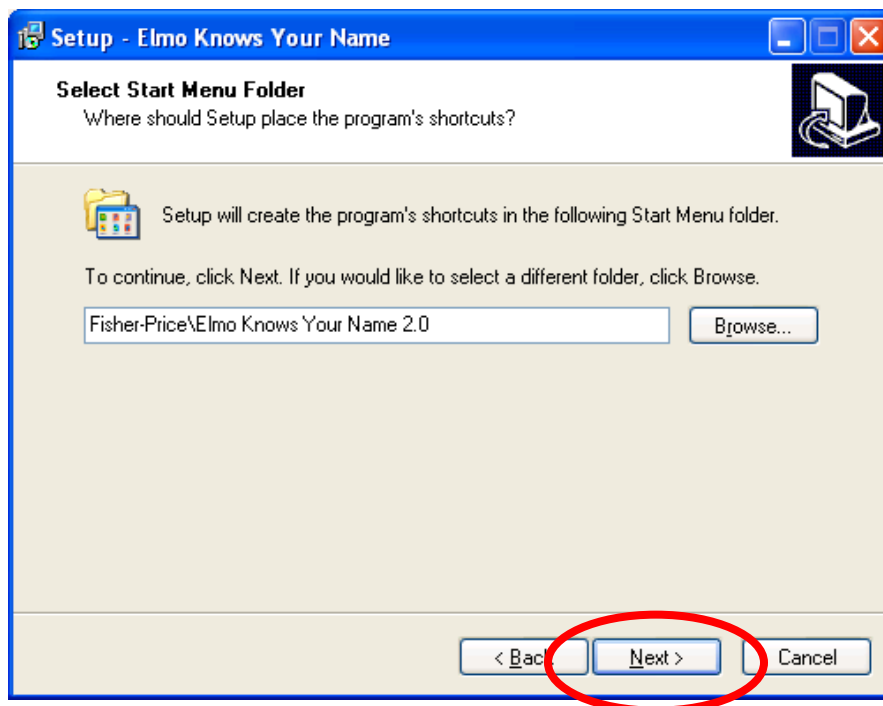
Setup - Elmo Knows Your Name

Select Start Menu Folder
Where should Setup place the program's shortcuts?

Setup will create the program's shortcuts in the following Start Menu folder.

To continue, click Next. If you would like to select a different folder, click Browse.

Fisher-Price\Elmo Knows Your Name 2.0

Browse...

< Back

Next >

Cancel